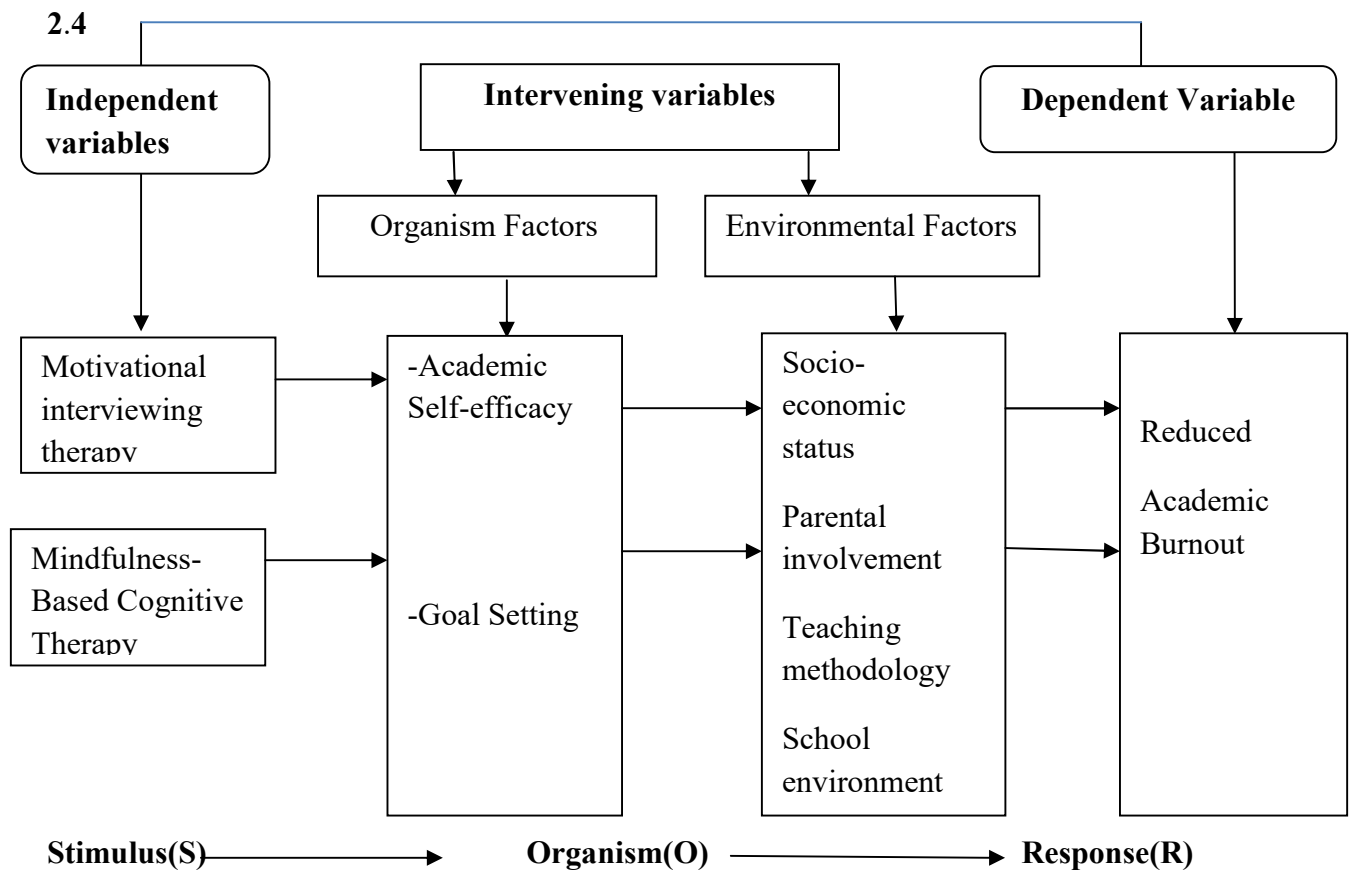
2.4

Independent variables

Intervening variables

Dependent Variable

Organism Factors

Environmental Factors

Motivational interviewing therapy

Mindfulness-Based Cognitive Therapy

-Academic Self-efficacy

-Goal Setting

Socio-economic status

Parental involvement

Teaching methodology

School environment

Reduced Academic Burnout

Stimulus(S)

Organism(O)

Response(R)